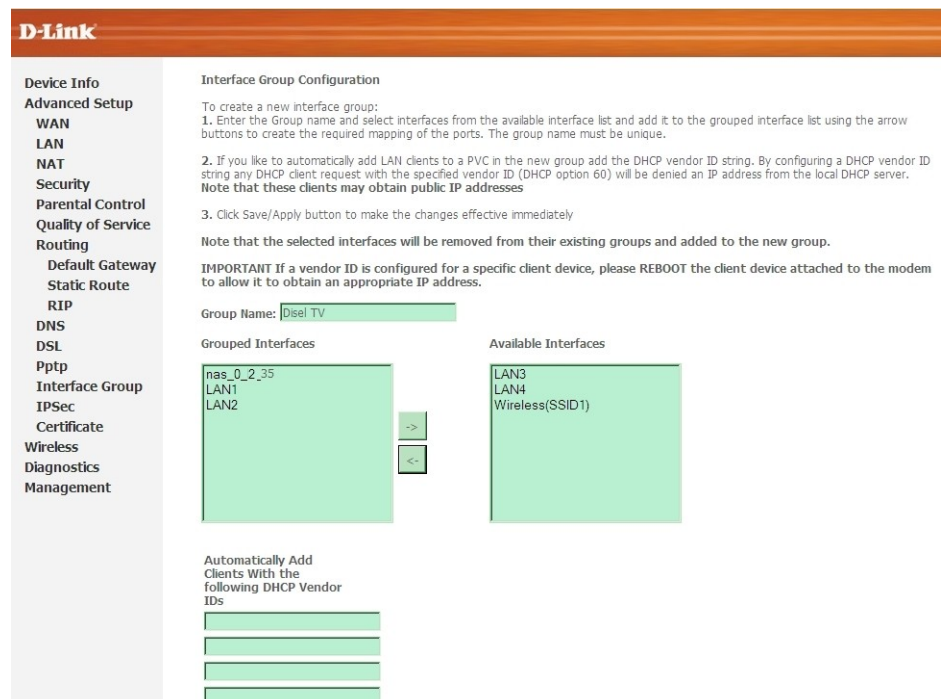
D-Link

Device Info
Advanced Setup
WAN
LAN
NAT
Security
Parental Control
Quality of Service
Routing
Default Gateway
Static Route
RIP
DNS
DSL
Pptp
Interface Group
IPSec
Certificate
Wireless
Diagnostics
Management

Interface Group Configuration

To create a new interface group:
1. Enter the Group name and select interfaces from the available interface list and add it to the grouped interface list using the arrow buttons to create the required mapping of the ports. The group name must be unique.

2. If you like to automatically add LAN clients to a PVC in the new group add the DHCP vendor ID string. By configuring a DHCP vendor ID string any DHCP client request with the specified vendor ID (DHCP option 60) will be denied an IP address from the local DHCP server.
Note that these clients may obtain public IP addresses

3. Click Save/Apply button to make the changes effective immediately

Note that the selected interfaces will be removed from their existing groups and added to the new group.

IMPORTANT If a vendor ID is configured for a specific client device, please REBOOT the client device attached to the modem to allow it to obtain an appropriate IP address.

Group Name: Disel TV

Grouped Interfaces

nas_0_2_35
LAN1
LAN2

Available Interfaces

LAN3
LAN4
Wireless(SSID1)

->
<-

Automatically Add Clients With the following DHCP Vendor IDs